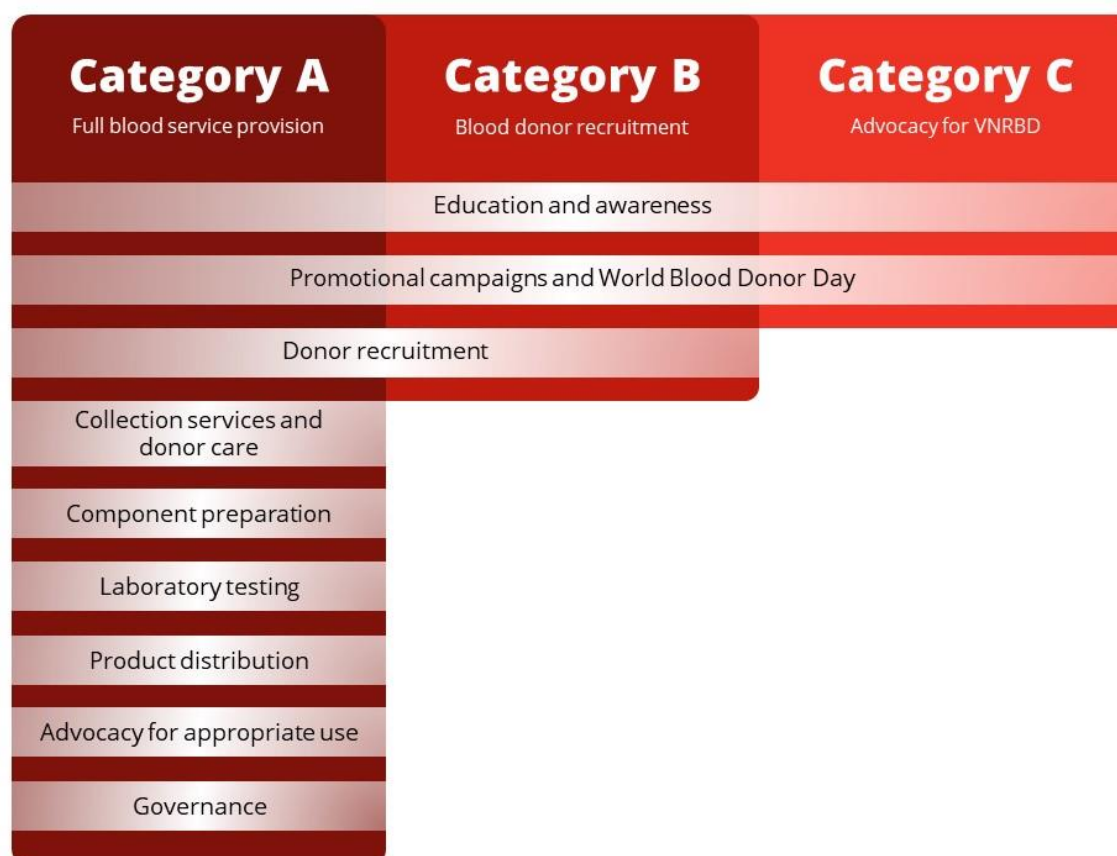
Category A
Full blood service provision

Category B
Blood donor recruitment

Category C
Advocacy for VNRBD

Education and awareness

Promotional campaigns and World Blood Donor Day

Donor recruitment

Collection services and donor care

Component preparation

Laboratory testing

Product distribution

Advocacy for appropriate use

Governance